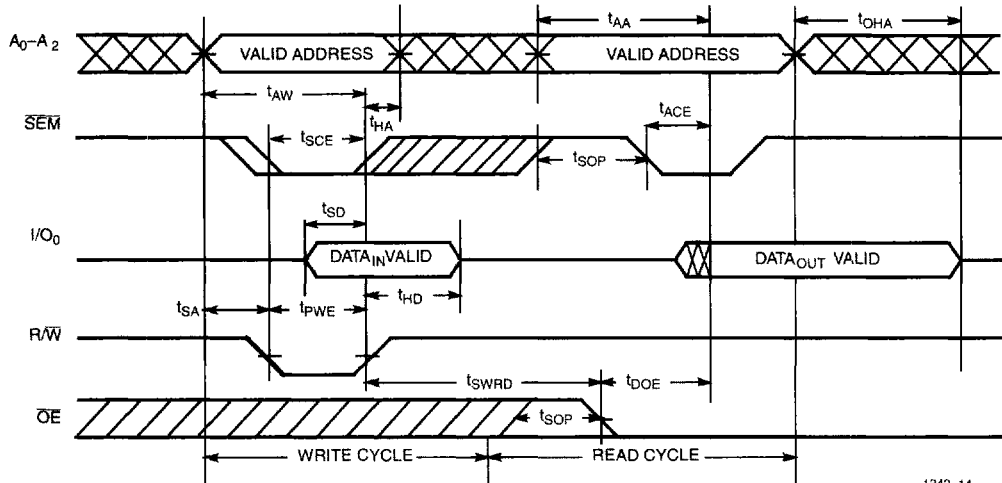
$A_0$–$A_2$

VALID ADDRESS

VALID ADDRESS

$t_{AA}$

$t_{OHA}$

$t_{AW}$

$\overline{SEM}$

$t_{SCE}$

$t_{HA}$

$t_{ACE}$

$t_{SOP}$

$t_{SD}$

$I/O_0$

DATA$_{IN}$VALID

DATA$_{OUT}$ VALID

$t_{SA}$

$t_{PWE}$

$t_{HD}$

$R/\overline{W}$

$t_{SWRD}$

$t_{DOE}$

$\overline{OE}$

$t_{SOP}$

WRITE CYCLE

READ CYCLE

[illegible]